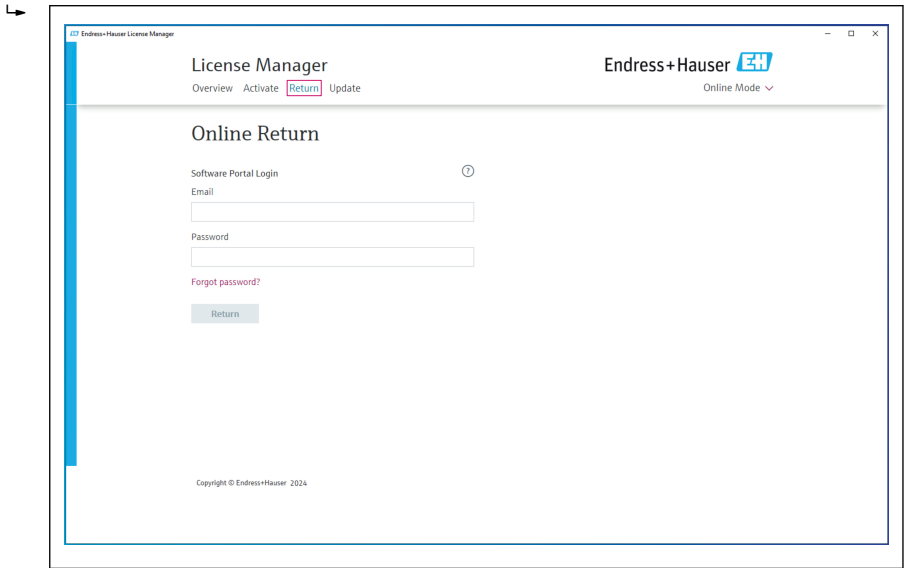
Endress+Hauser License Manager

License Manager

Overview Activate Return Update

Endress+Hauser EH

Online Mode

Online Return

Software Portal Login

?

Email

Password

Forgot password?

Return

Copyright © Endress+Hauser 2024